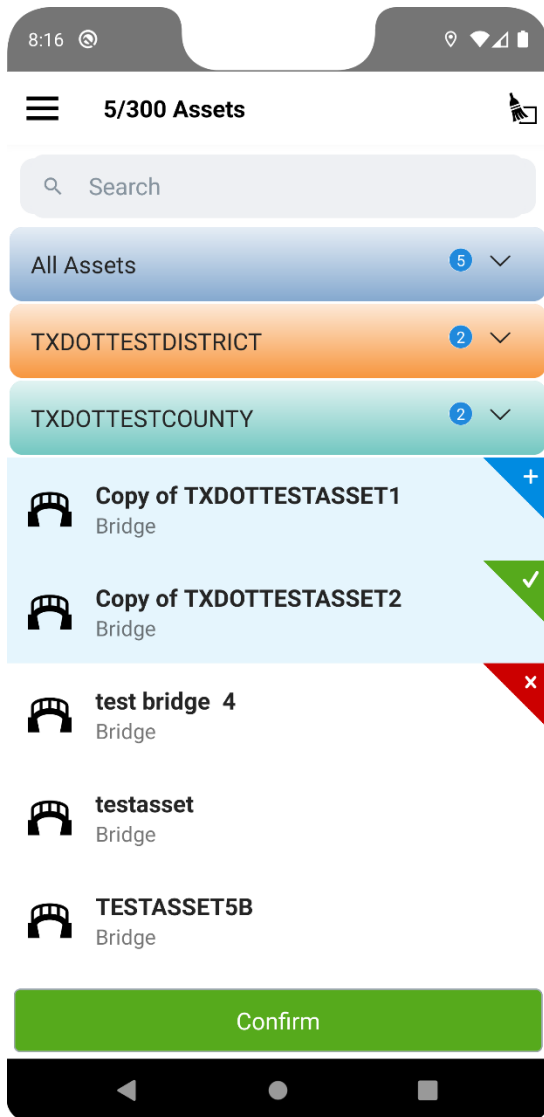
8:16

5/300 Assets

Search

All Assets 5

TXDOTTESTDISTRICT 2

TXDOTTESTCOUNTY 2

Copy of TXDOTTESTASSET1
Bridge

Copy of TXDOTTESTASSET2
Bridge

test bridge 4
Bridge

testasset
Bridge

TESTASSET5B
Bridge

Confirm